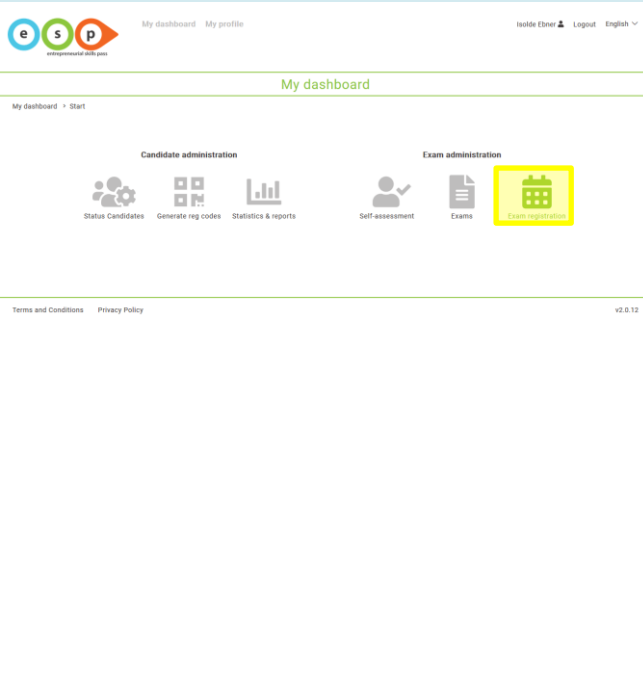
e s p
entrepreneurial skills pass

My dashboard My profile

Isolde Ebner Logout English

My dashboard

My dashboard > Start

Candidate administration

Status Candidates
Generate reg codes
Statistics & reports

Exam administration

Self-assessment
Exams
Exam registration

Terms and Conditions Privacy Policy

v2.0.12